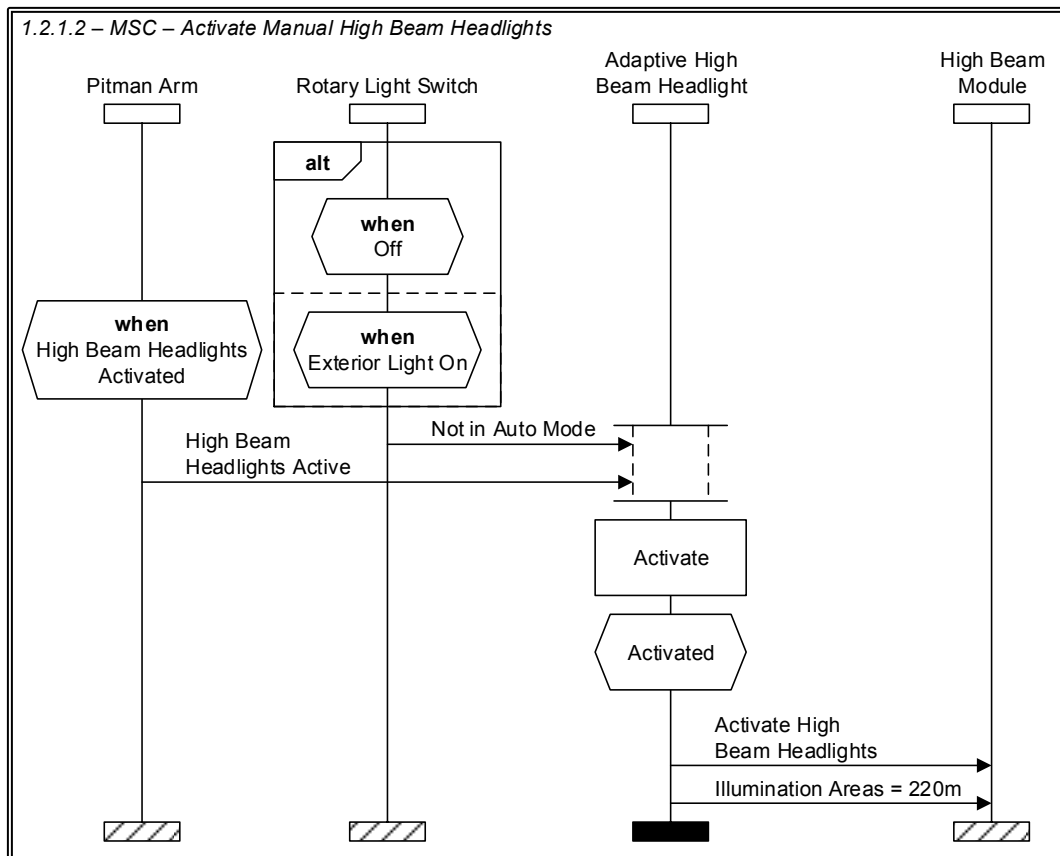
1.2.1.2 – MSC – Activate Manual High Beam Headlights

Pitman Arm

Rotary Light Switch

Adaptive High Beam Headlight

High Beam Module

alt

when
Off

when
High Beam Headlights Activated

when
Exterior Light On

Not in Auto Mode

High Beam Headlights Active

Activate

Activated

Activate High Beam Headlights

Illumination Areas = 220m